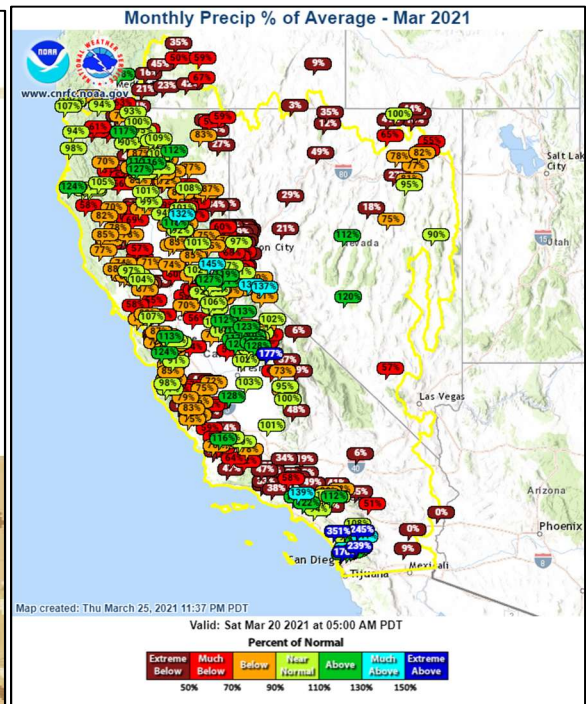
Monthly Precip % of Average - Mar 2021

NOAA NATIONAL WEATHER SERVICE

www.cnrfc.noaa.gov

35%
50% 59%
45%
16%
67%
21% 23%
9%
107% 94%
93%
3%
35%
100%
12%
65%
52%
94%
117%
100%
83%
98%
27%
49%
82%
78%
70%
95%
Salt Lake City
124%
105%
108%
29%
18%
58%
132%
75%
82%
21%
85%
97%
112%
90%
Nevada
Utah
145%
137%
120%
107%
113%
102%
6%
177%
124%
73%
97%
98%
103%
95%
Las Vegas
128%
100%
48%
101%
116%
6%
34% 19%
58%
139%
112%
Arizona
351%
245%
0%
0%
239%
Phoenix
9%
San Diego
Tijuana
Mexicali

Map created: Thu March 25, 2021 11:37 PM PDT

Valid: Sat Mar 20 2021 at 05:00 AM PDT

Percent of Normal

| Extreme Below | Much Below | Below | Near Normal | Above | Much Above | Extreme Above |
|---|---|---|---|---|---|---|

50% 70% 90% 110% 130% 150%